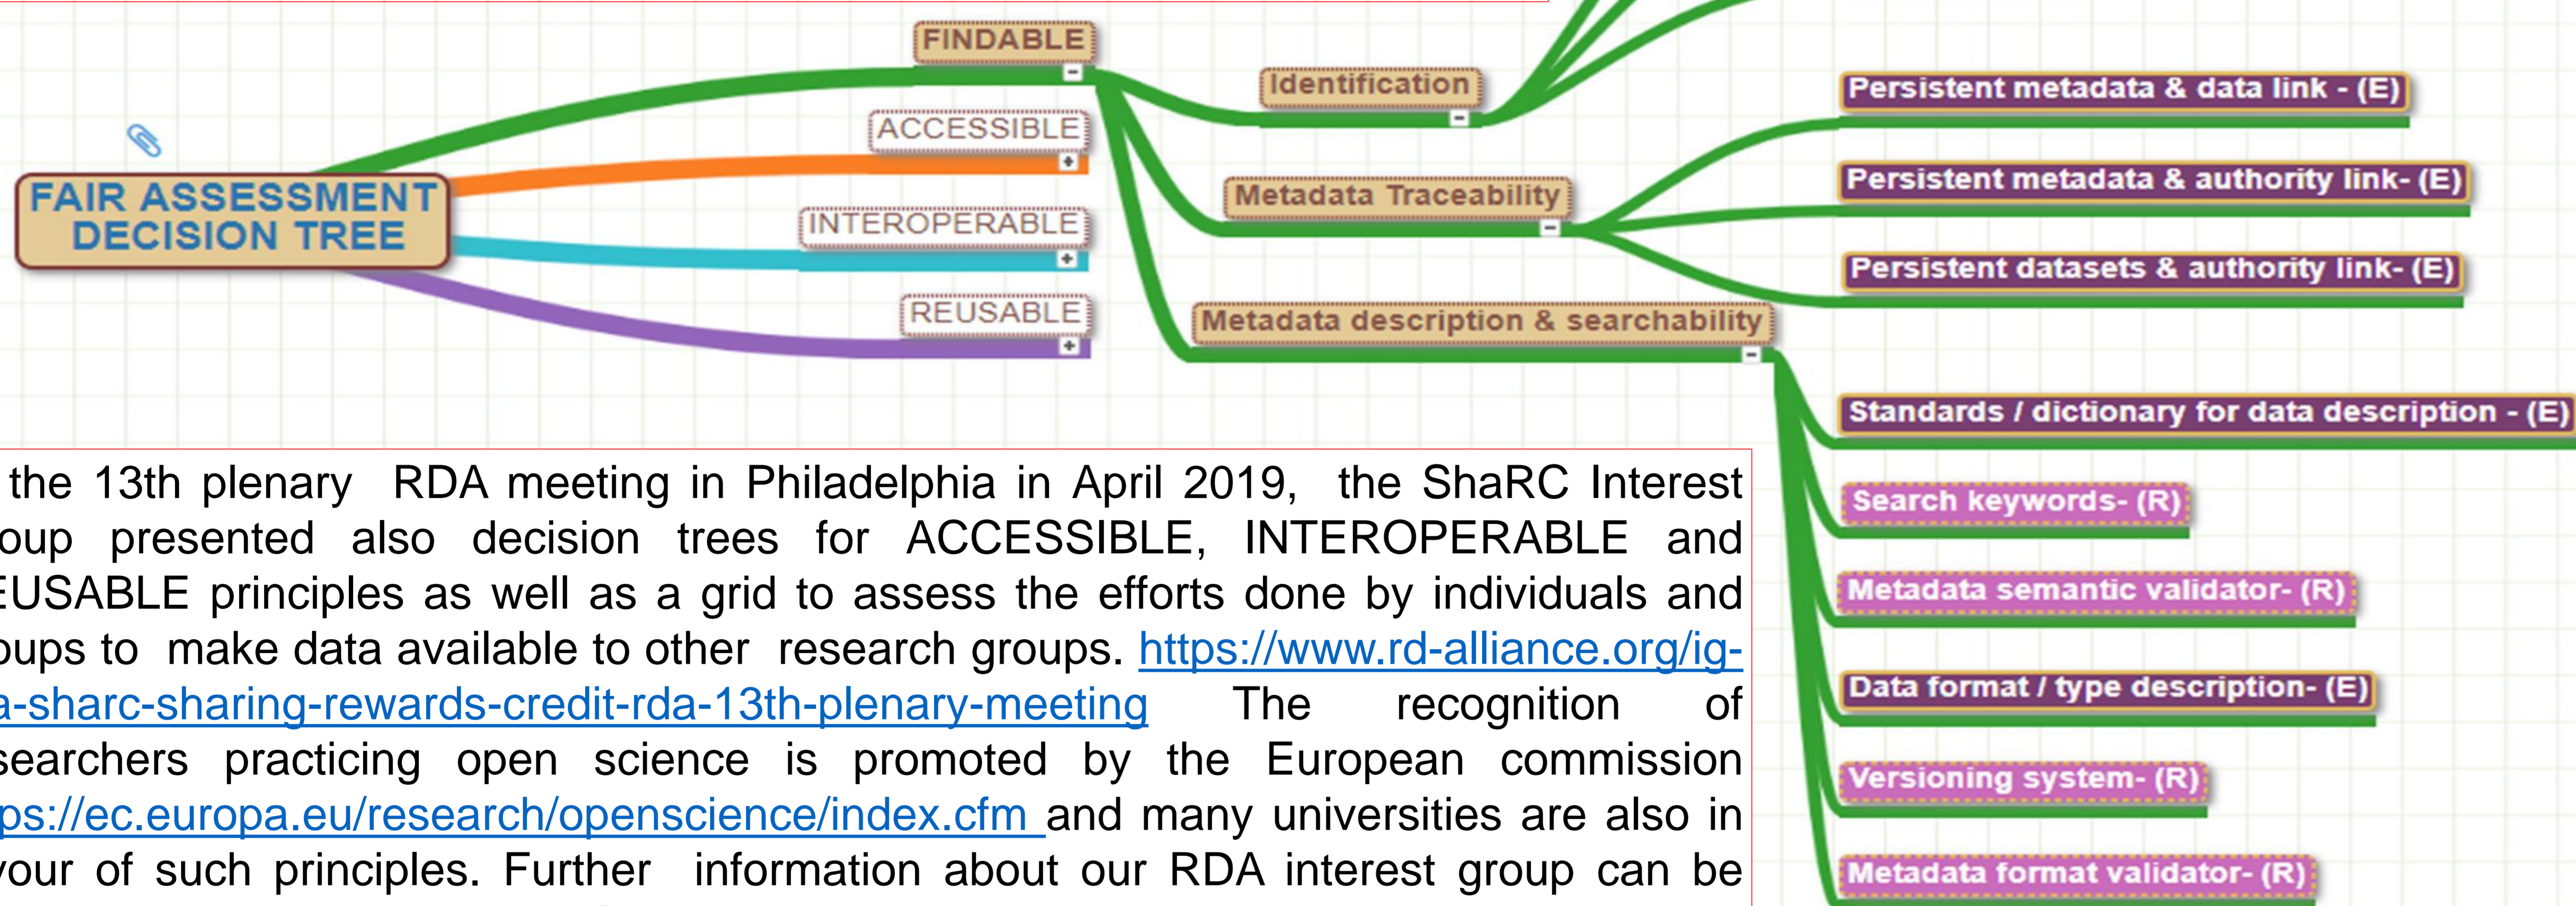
FAIR ASSESSMENT DECISION TREE

FINDABLE

ACCESSIBLE

INTEROPERABLE

REUSABLE

Identification

Metadata Traceability

Metadata description & searchability

Persistent metadata & data link - (E)

Persistent metadata & authority link- (E)

Persistent datasets & authority link- (E)

Standards / dictionary for data description - (E)

Search keywords- (R)

Metadata semantic validator- (R)

Data format / type description- (E)

Versioning system- (R)

Metadata format validator- (R)

the 13th plenary RDA meeting in Philadelphia in April 2019, the ShaRC Interest oup presented also decision trees for ACCESSIBLE, INTEROPERABLE and EUSABLE principles as well as a grid to assess the efforts done by individuals and oups to make data available to other research groups. https://www.rd-alliance.org/ig-a-sharc-sharing-rewards-credit-rda-13th-plenary-meeting The recognition of searchers practicing open science is promoted by the European commission ps://ec.europa.eu/research/openscience/index.cfm and many universities are also in vour of such principles. Further information about our RDA interest group can be